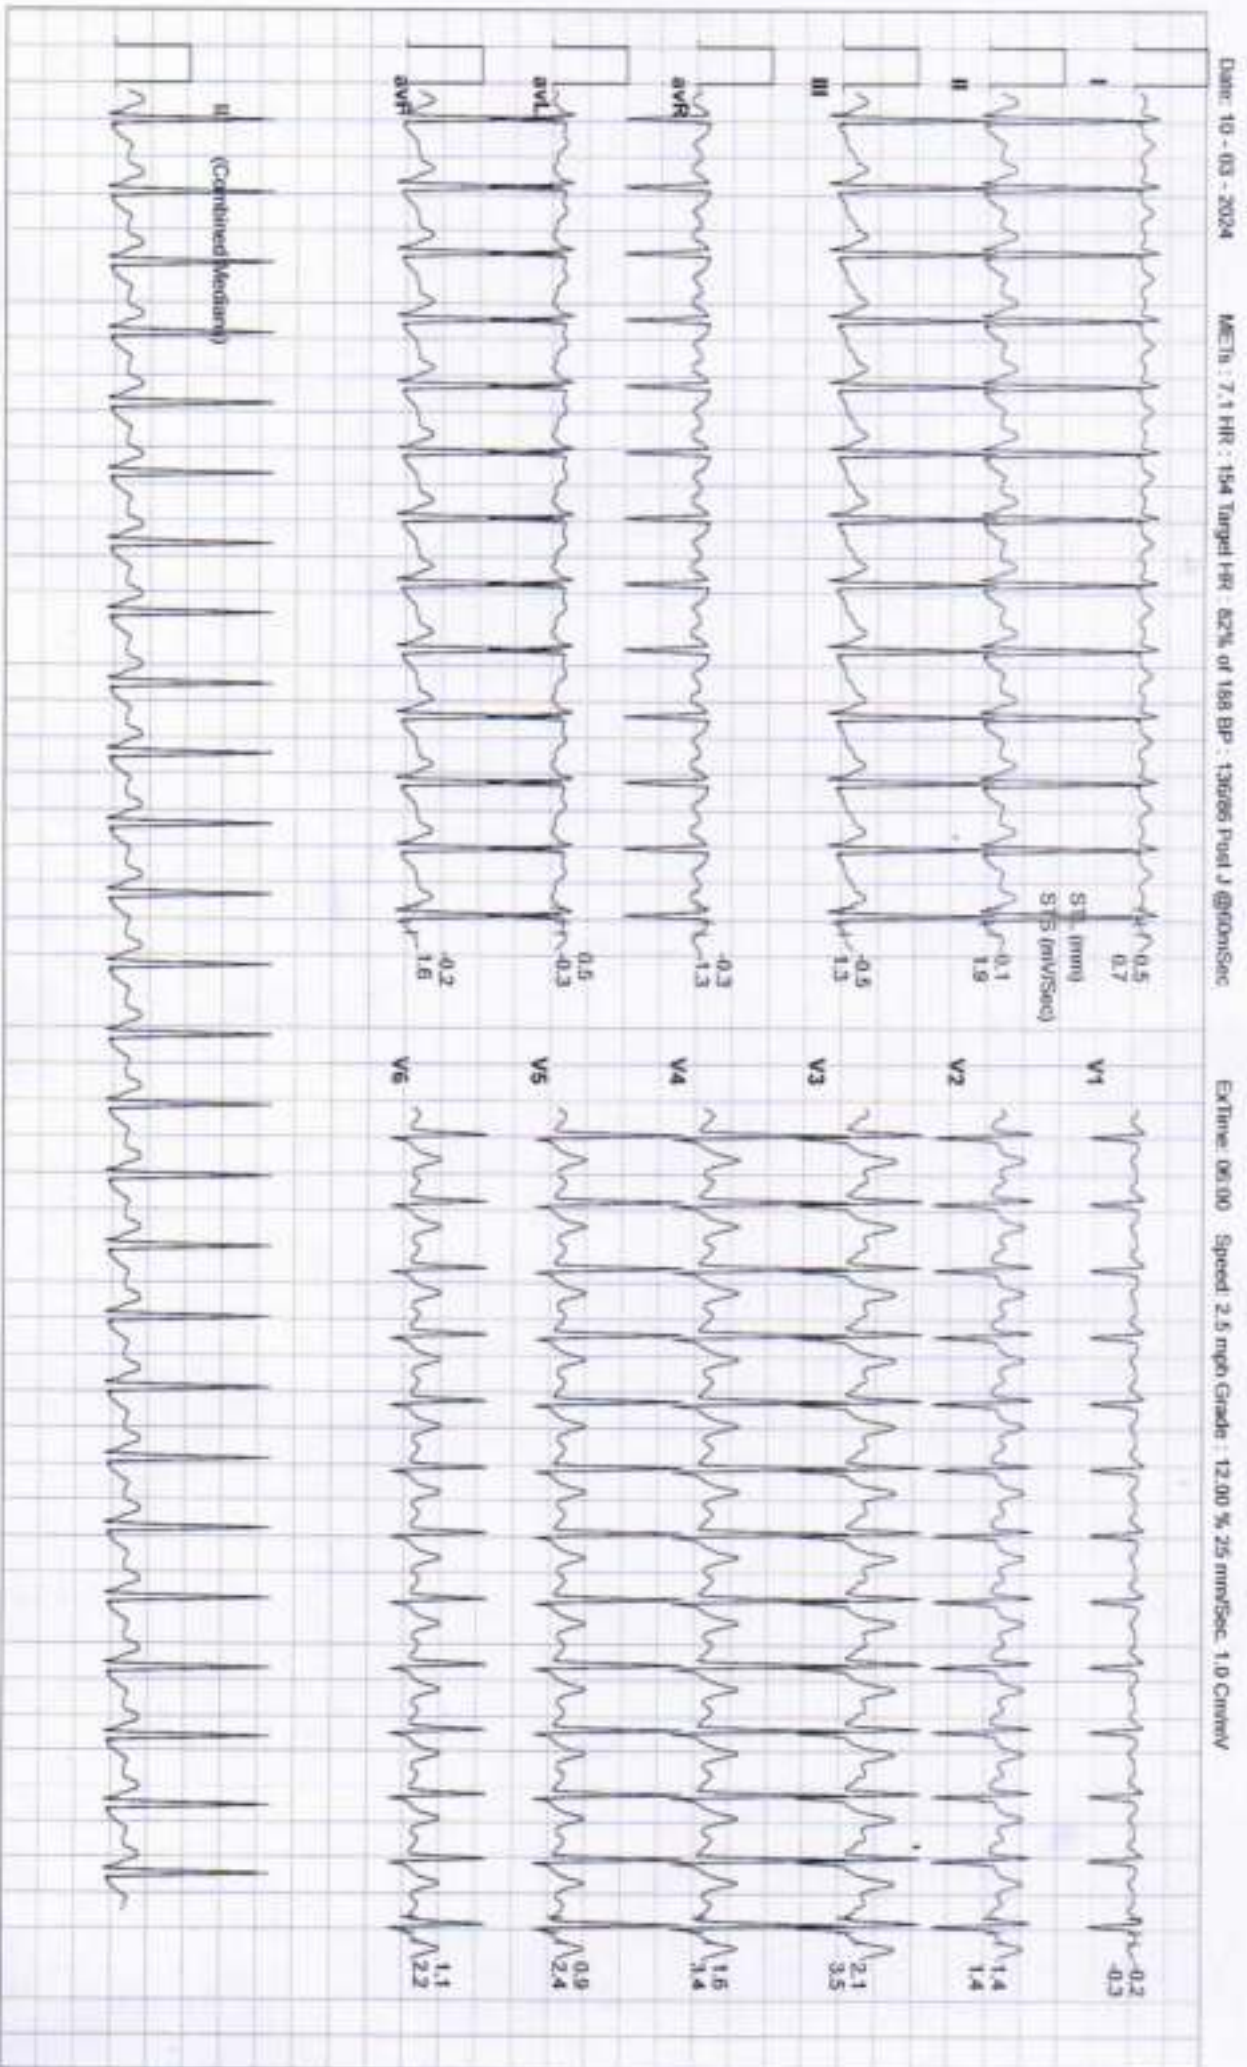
Date: 10 - 03 - 2024 METs : 7.1 HR : 154 Target HR : 82% of 188 BP : 136/86 Post J @60mSec ExTime: 06:00 Speed: 2.5 mph Grade : 12.00 % 25 mm/Sec. 1.0 Cm/mV

I
II
III
avR
avL
avF
II (Combined Medians)

ST L (mm)
ST S (mV/Sec)

0.5
0.7
0.1
1.9
-0.5
1.3
-0.3
1.3
0.5
-0.3
-0.2
1.6

V1
V2
V3
V4
V5
V6

0.2
-0.3
1.4
1.4
2.1
3.5
1.6
3.4
0.9
2.4
1.1
2.2